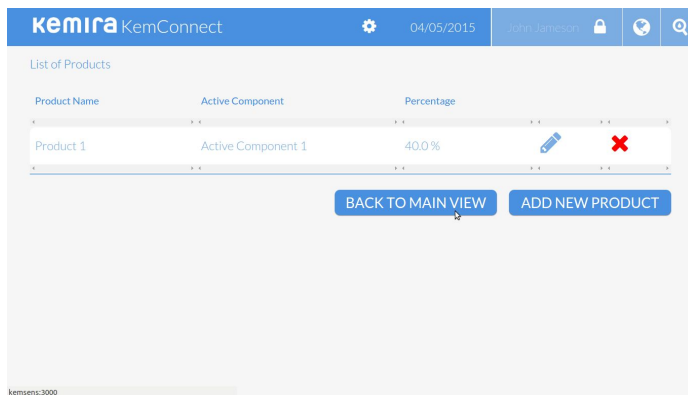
Kemira KemConnect 04/05/2015 John Jameson

List of Products

| Product Name | Active Component | Percentage | | |
|---|---|---|---|---|
| Product 1 | Active Component 1 | 40.0 % | | |

BACK TO MAIN VIEW ADD NEW PRODUCT

kemsens:3000